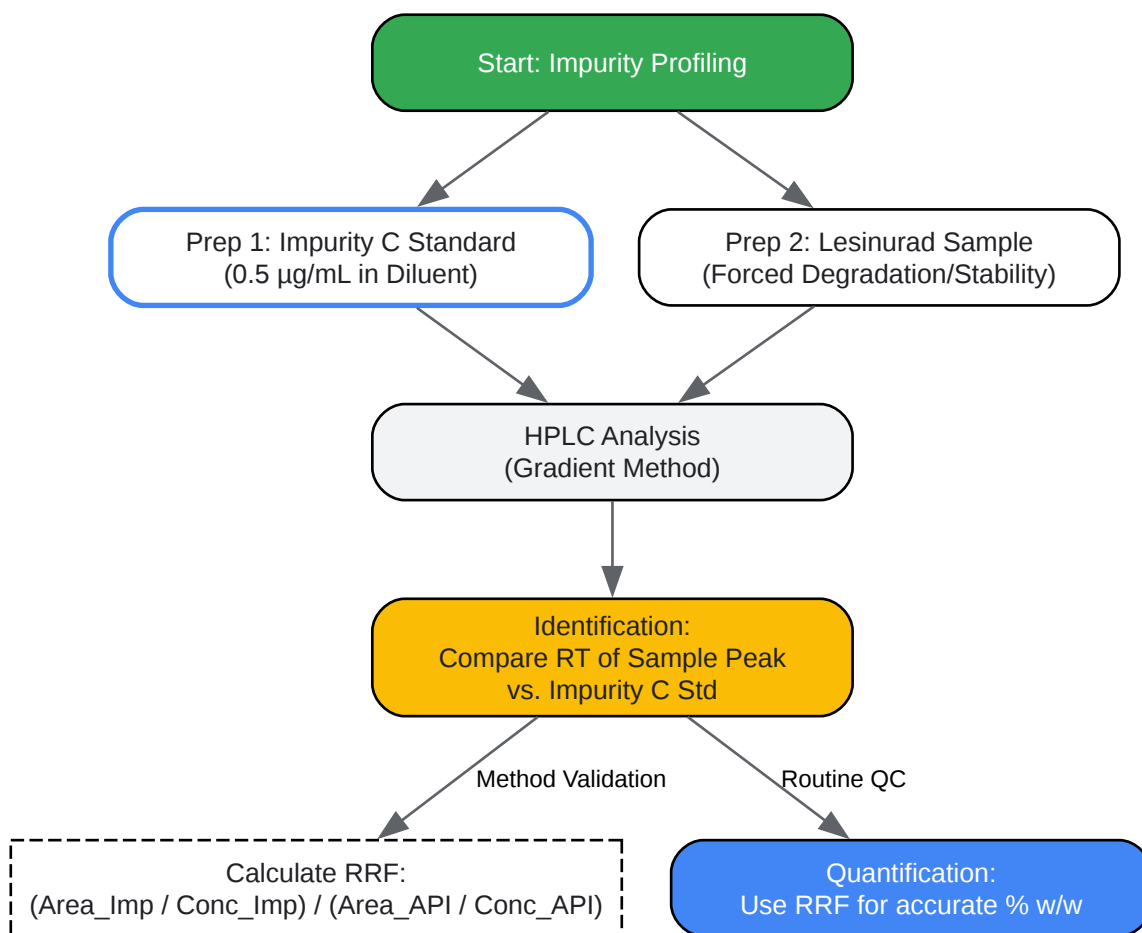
Start: Impurity Profiling

Prep 1: Impurity C Standard
(0.5 µg/mL in Diluent)

Prep 2: Lesinurad Sample
(Forced Degradation/Stability)

HPLC Analysis
(Gradient Method)

Identification:
Compare RT of Sample Peak
vs. Impurity C Std

Method Validation

Routine QC

Calculate RRF:
(Area_Imp / Conc_Imp) / (Area_API / Conc_API)

Quantification:
Use RRF for accurate % w/w